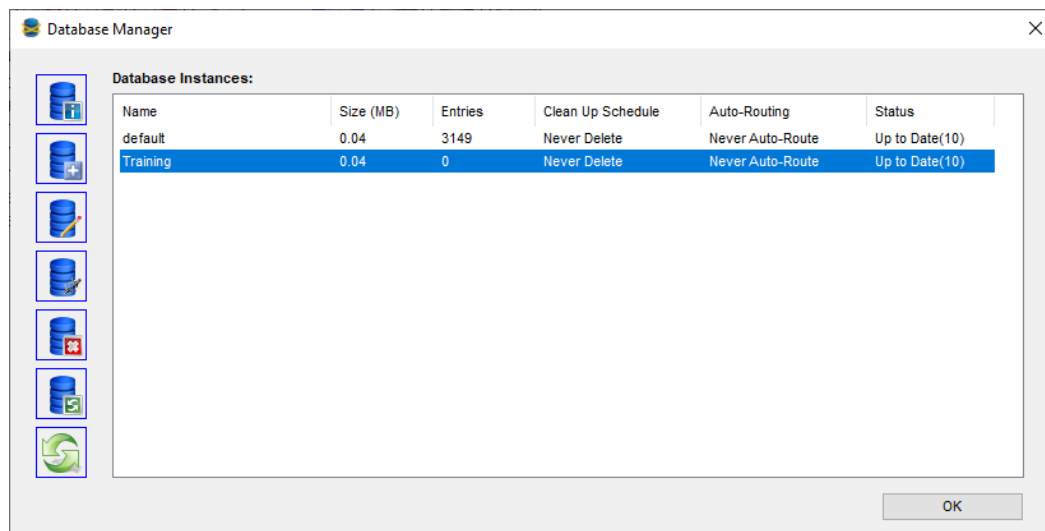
Database Manager

Database Instances:

| Name | Size (MB) | Entries | Clean Up Schedule | Auto-Routing | Status |
|---|---|---|---|---|---|
| default | 0.04 | 3149 | Never Delete | Never Auto-Route | Up to Date(10) |
| Training | 0.04 | 0 | Never Delete | Never Auto-Route | Up to Date(10) |

OK